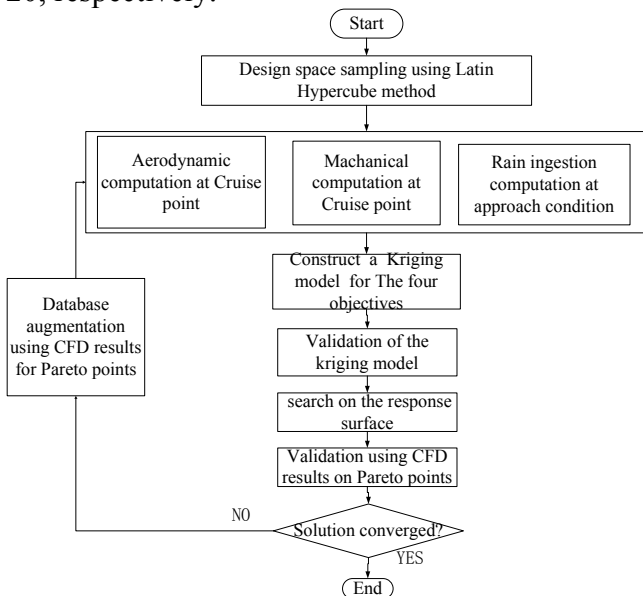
20, respectively.

Start

Design space sampling using Latin Hypercube method

Aerodynamic computation at Cruise point

Machanical computation at Cruise point

Rain ingestion computation at approach condition

Construct a Kriging model for The four objectives

Database augmentation using CFD results for Pareto points

Validation of the kriging model

search on the response surface

Validation using CFD results on Pareto points

NO

Solution converged?

YES

End